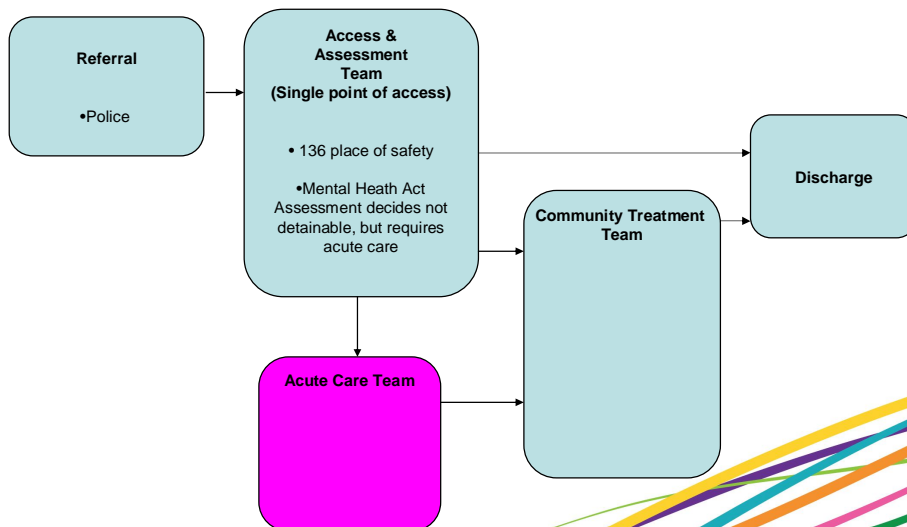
Referral

•Police

Access & Assessment Team (Single point of access)

• 136 place of safety

•Mental Heath Act Assessment decides not detainable, but requires acute care

Discharge

Community Treatment Team

Acute Care Team